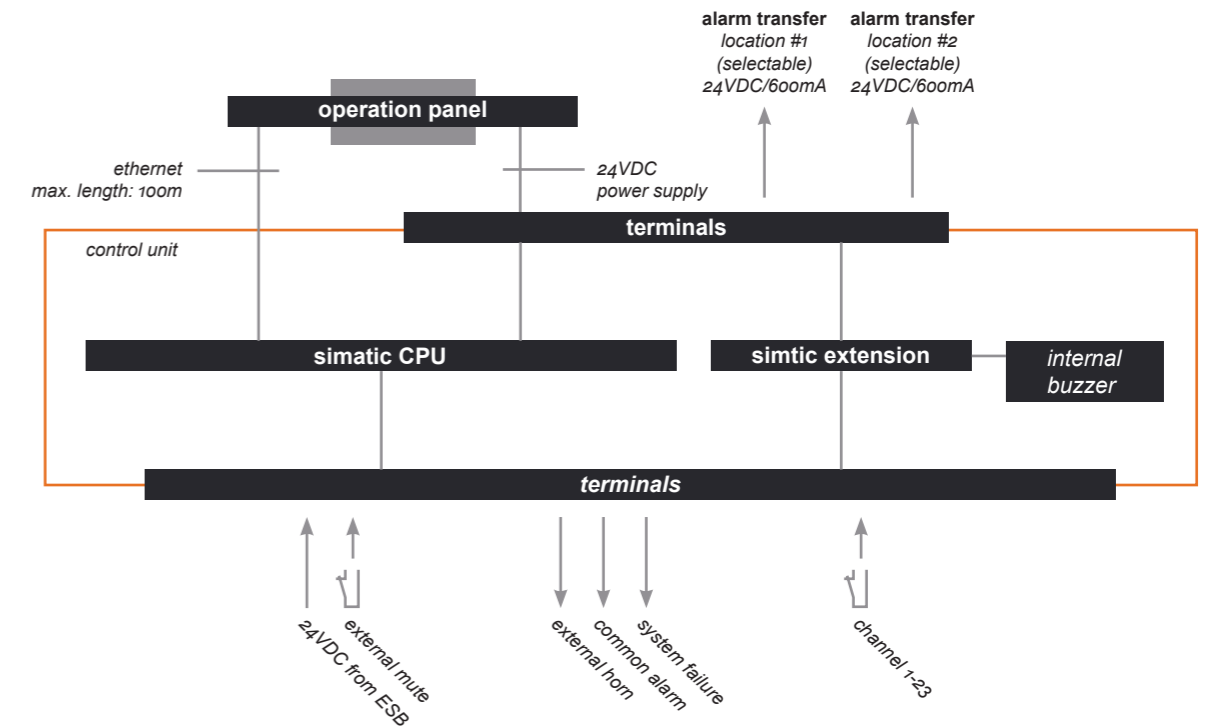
alarm transfer
location #1
(selectable)
24VDC/600mA

alarm transfer
location #2
(selectable)
24VDC/600mA

operation panel

ethernet
max. length: 100m

24VDC
power supply

terminals

control unit

simatic CPU

simtic extension

internal buzzer

terminals

24VDC from ESB
external mute
external horn
common alarm
system failure
channel 1-23